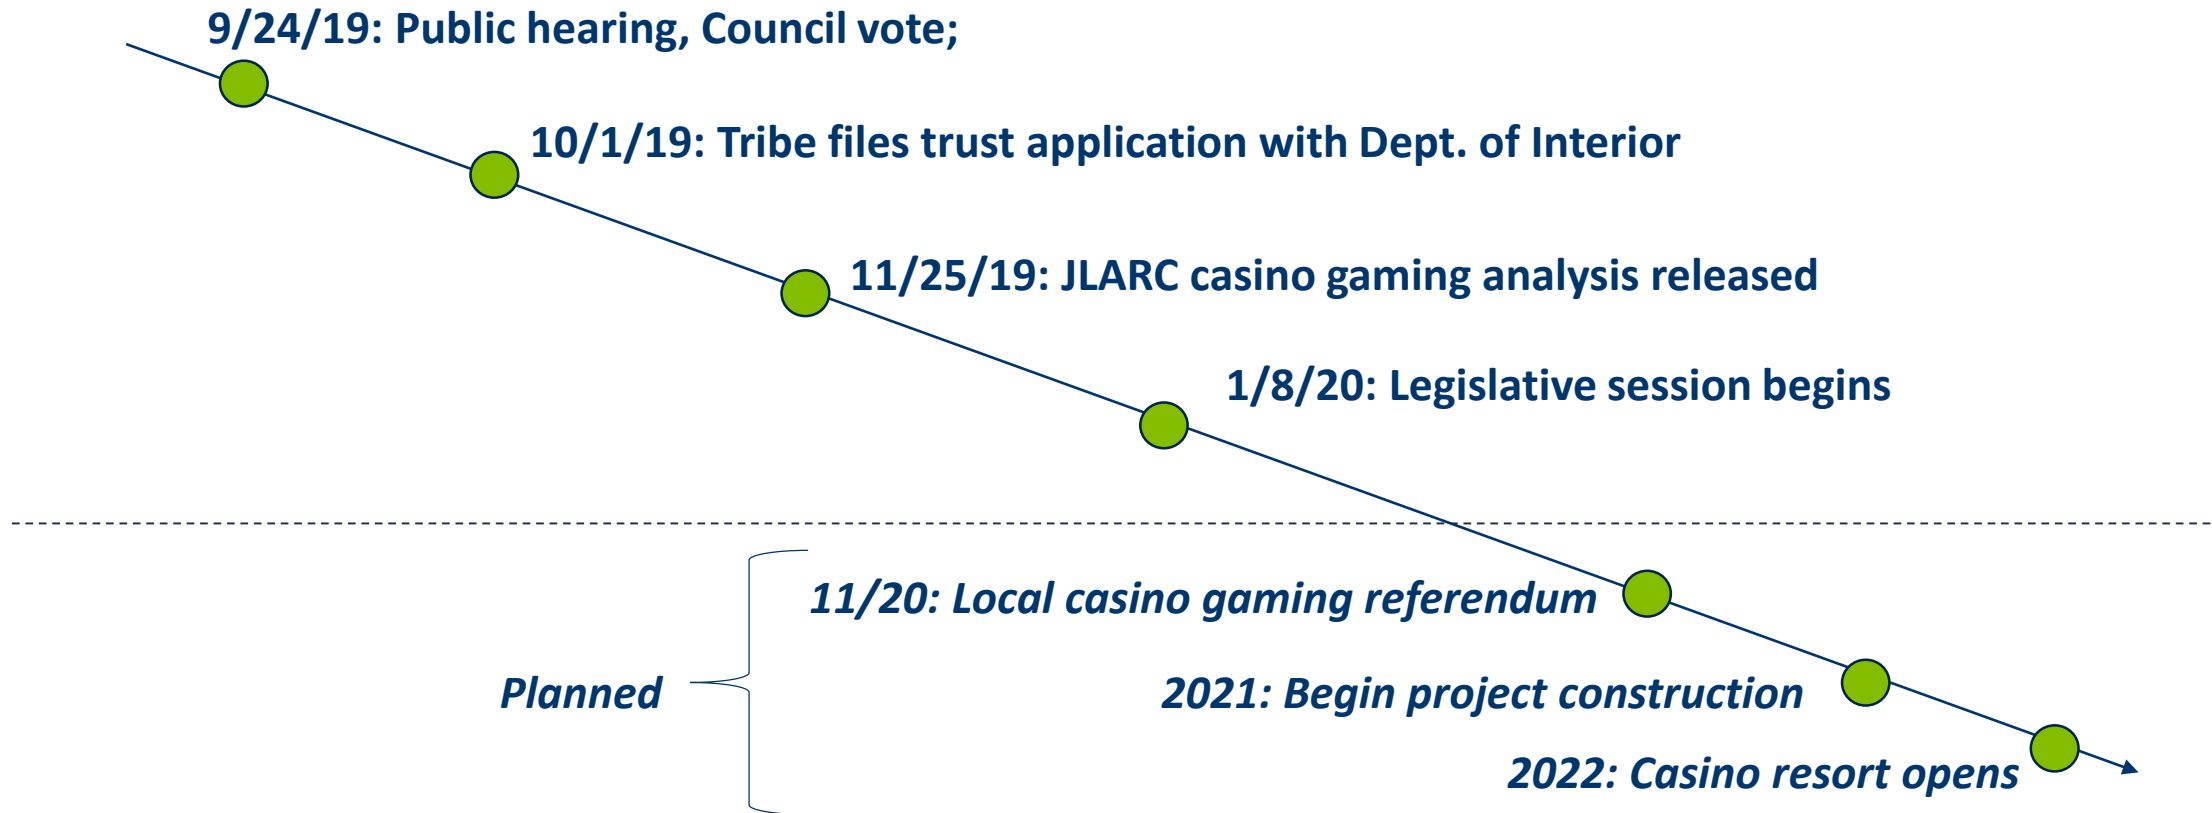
9/24/19: Public hearing, Council vote;

10/1/19: Tribe files trust application with Dept. of Interior

11/25/19: JLARC casino gaming analysis released

1/8/20: Legislative session begins

11/20: Local casino gaming referendum

Planned

2021: Begin project construction

2022: Casino resort opens